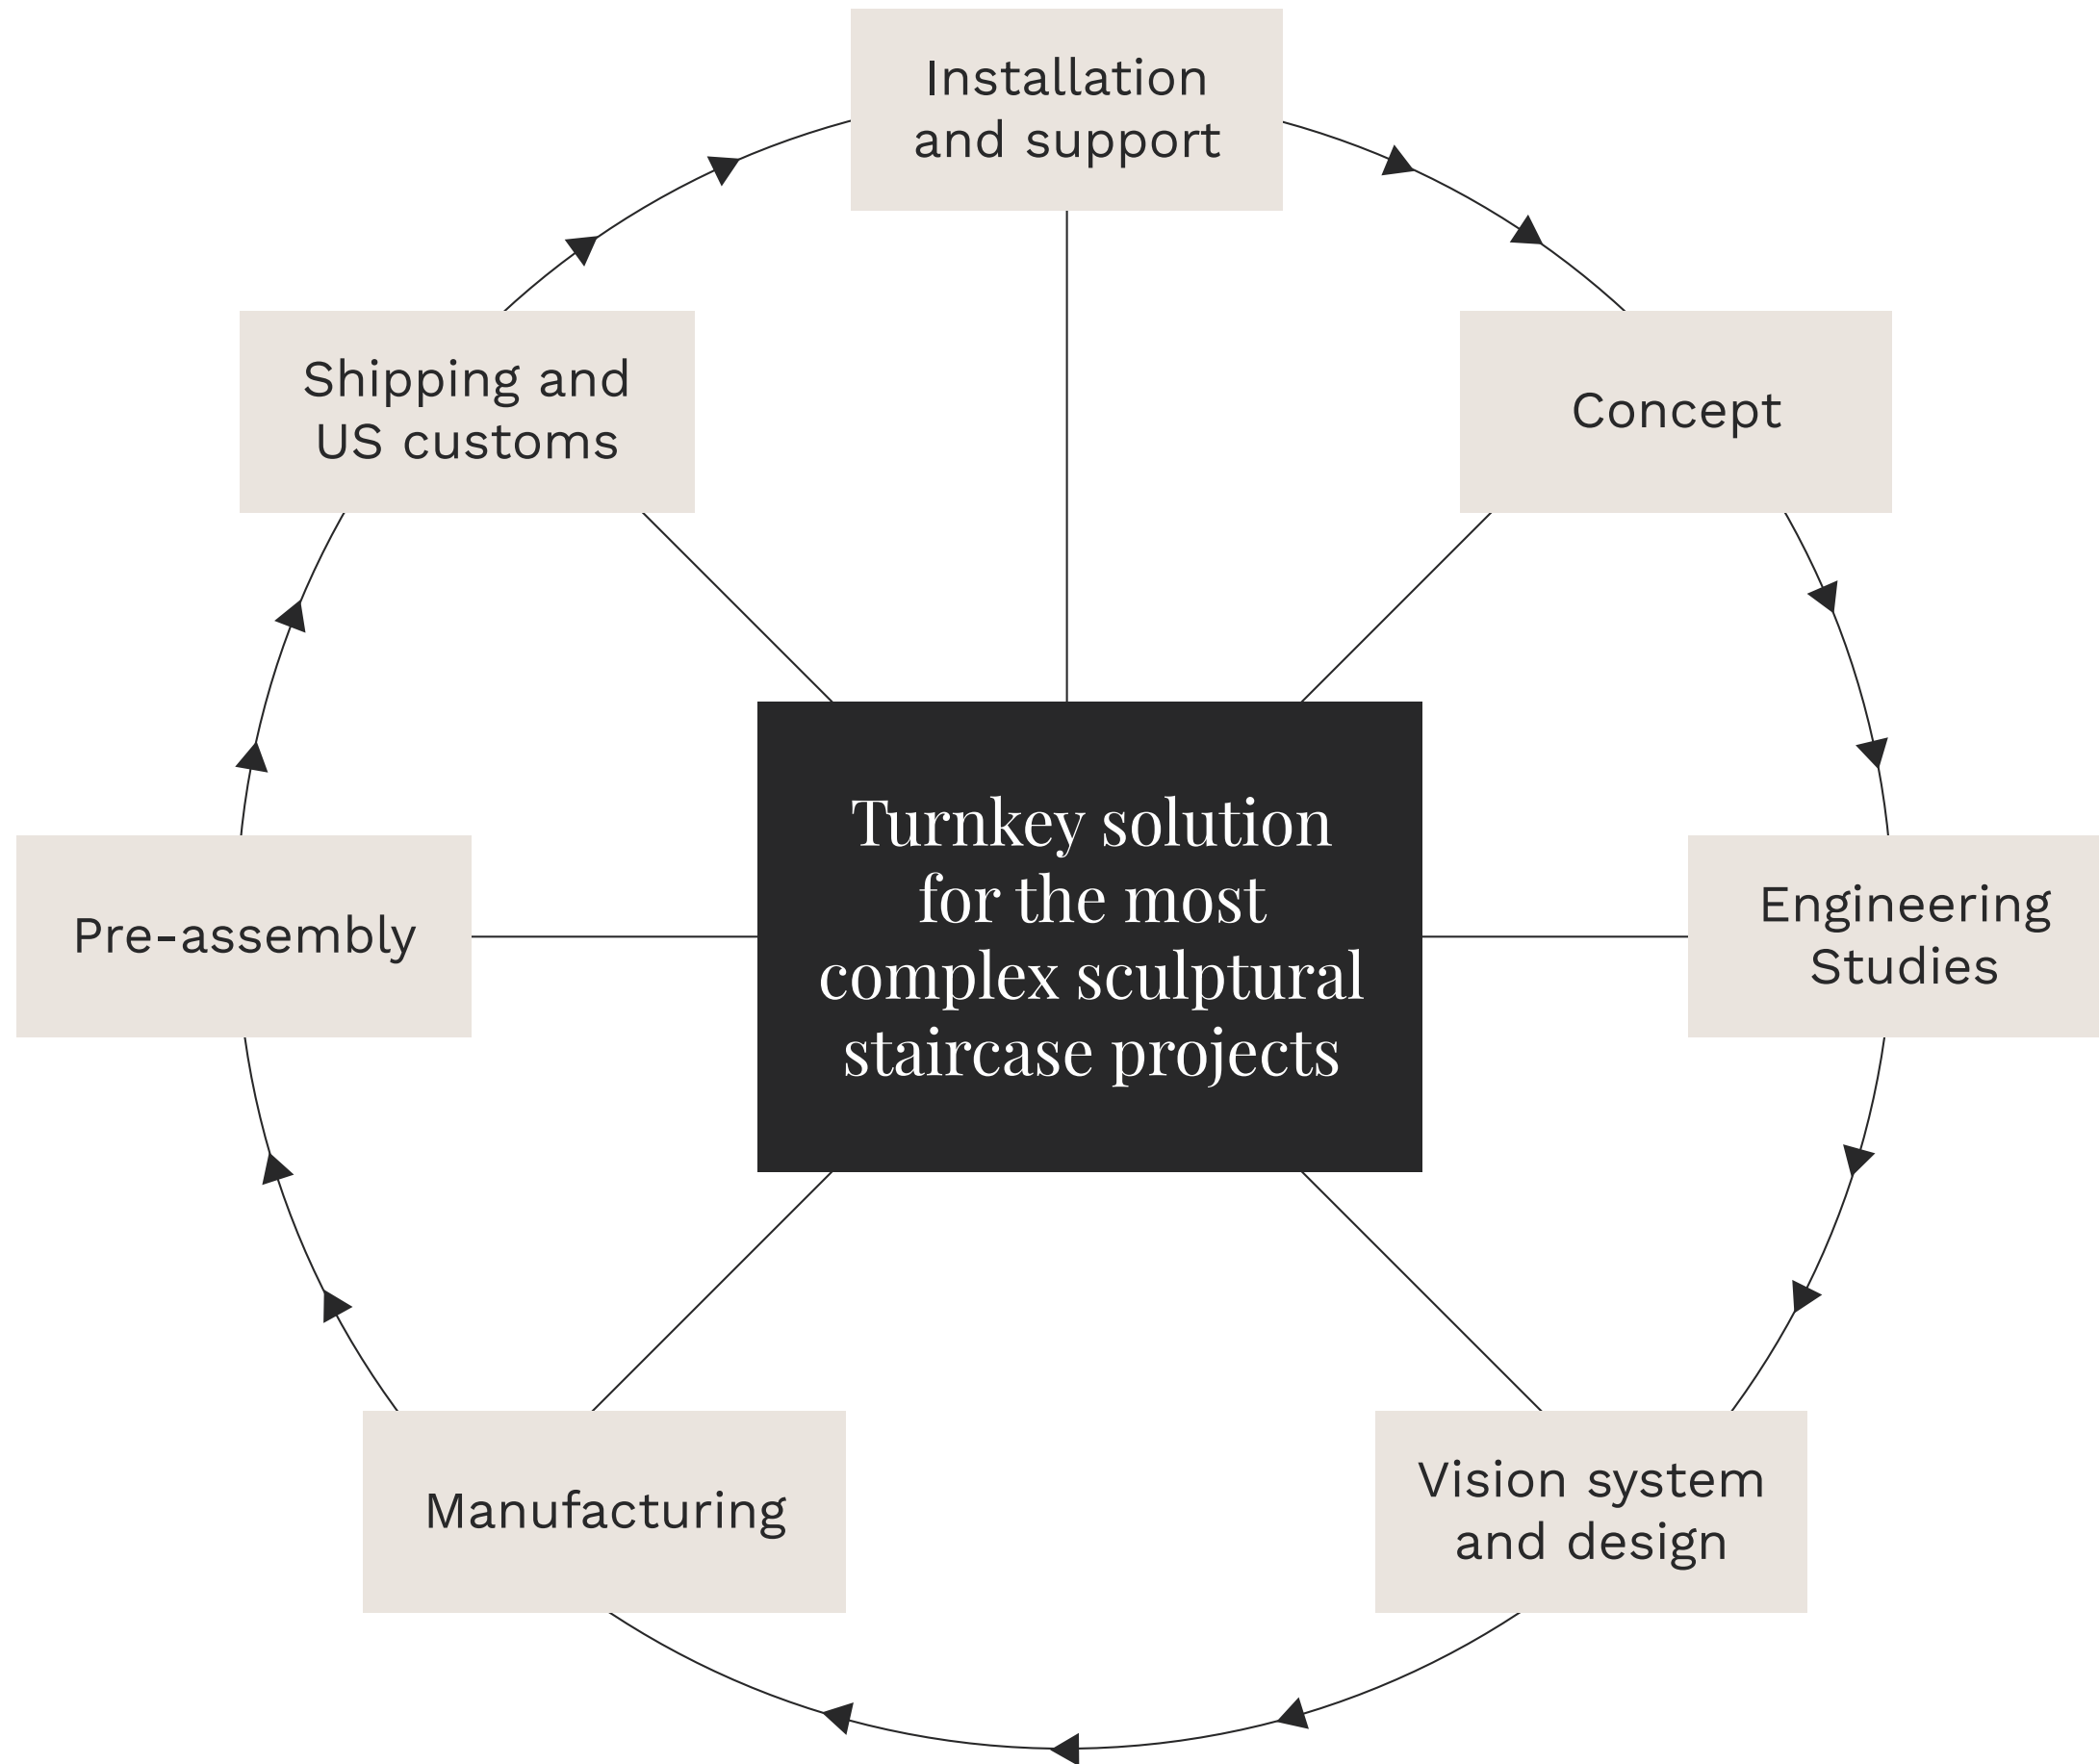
Installation and support

Concept

Engineering Studies

Vision system and design

Manufacturing

Pre-assembly

Shipping and US customs

Turnkey solution for the most complex sculptural staircase projects